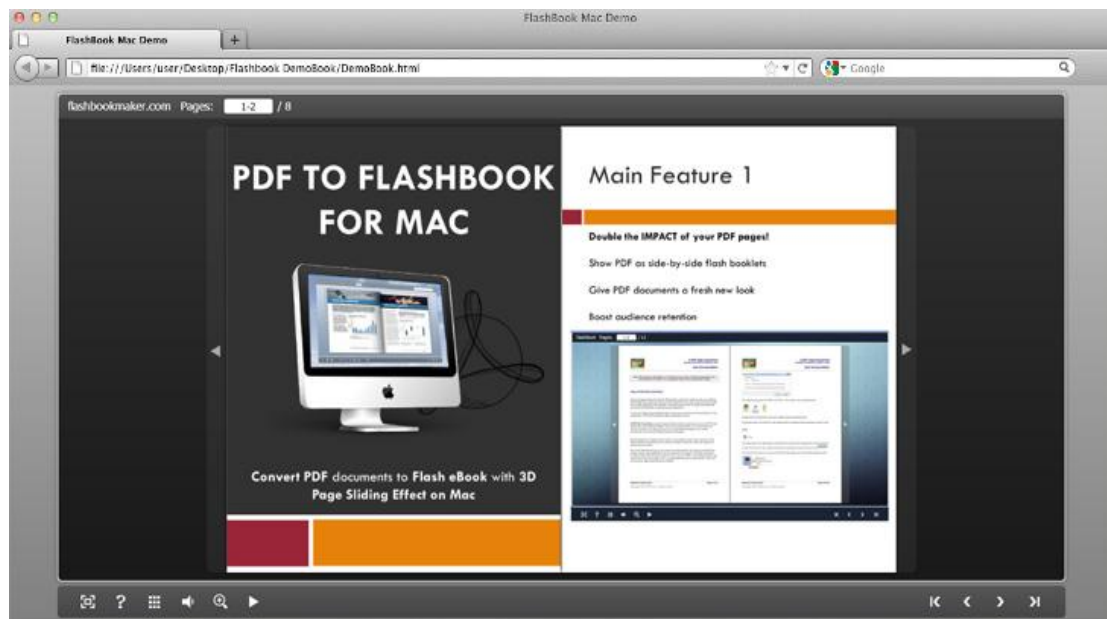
FlashBook Mac Demo

FlashBook Mac Demo

file:///Users/user/Desktop/Flashbook DemoBook/DemoBook.html

Google

flashbookmaker.com Pages: 1-2 / 8

PDF TO FLASHBOOK FOR MAC

Convert PDF documents to Flash eBook with 3D Page Sliding Effect on Mac

Main Feature 1

Double the IMPACT of your PDF pages!

Show PDF as side-by-side flash booklets

Give PDF documents a fresh new look

Boost audience retention